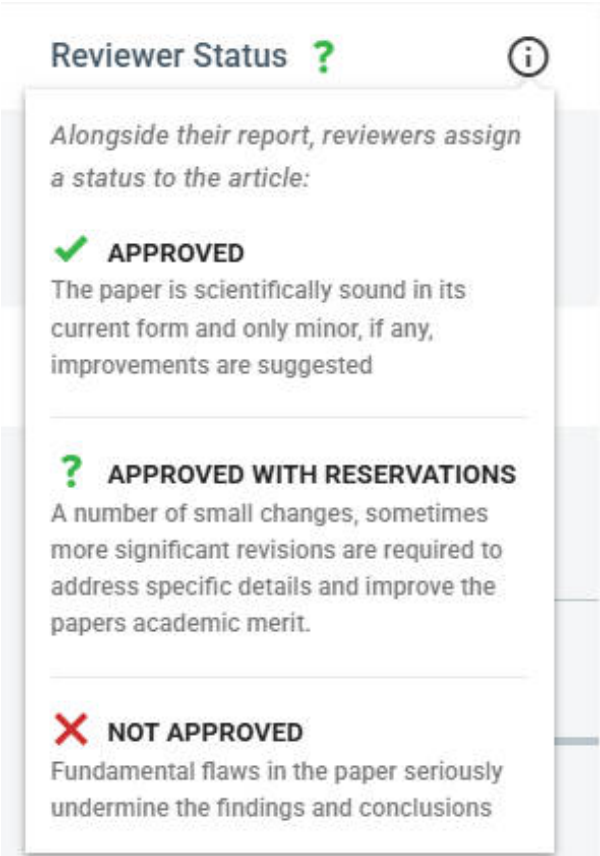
Reviewer Status ?

Alongside their report, reviewers assign a status to the article:

✓ APPROVED
The paper is scientifically sound in its current form and only minor, if any, improvements are suggested

? APPROVED WITH RESERVATIONS
A number of small changes, sometimes more significant revisions are required to address specific details and improve the papers academic merit.

✕ NOT APPROVED
Fundamental flaws in the paper seriously undermine the findings and conclusions